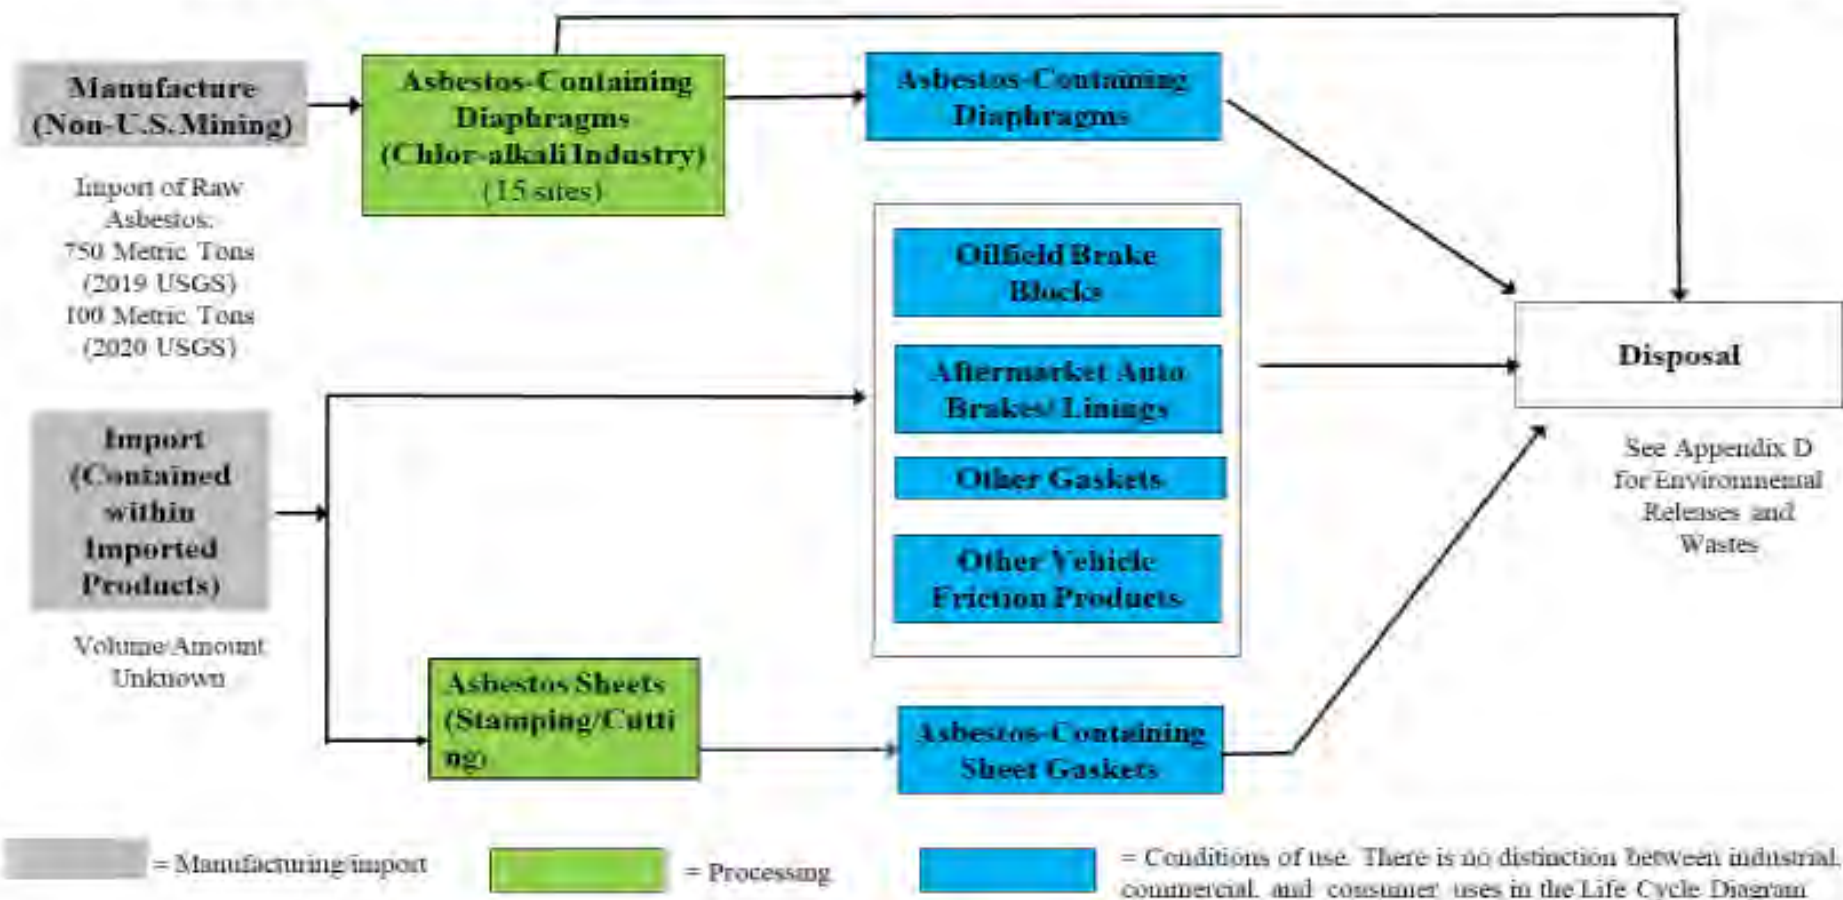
Manufacture (Non-U.S. Mining)

Import of Raw Asbestos: 750 Metric Tons (2019 USGS) 100 Metric Tons (2020 USGS)

Asbestos-Containing Diaphragms (Chlor-alkali Industry) (15 sites)

Asbestos-Containing Diaphragms

Import (Contained within Imported Products)

Volume/Amount Unknown

Oilfield Brake Blocks

Aftermarket Auto Brakes/Linings

Other Gaskets

Other Vehicle Friction Products

Asbestos Sheets (Stamping/Cutting)

Asbestos-Containing Sheet Gaskets

Disposal

See Appendix D for Environmental Releases and Wastes

= Manufacturing/import

= Processing

= Conditions of use. There is no distinction between industrial, commercial, and consumer uses in the Life Cycle Diagram